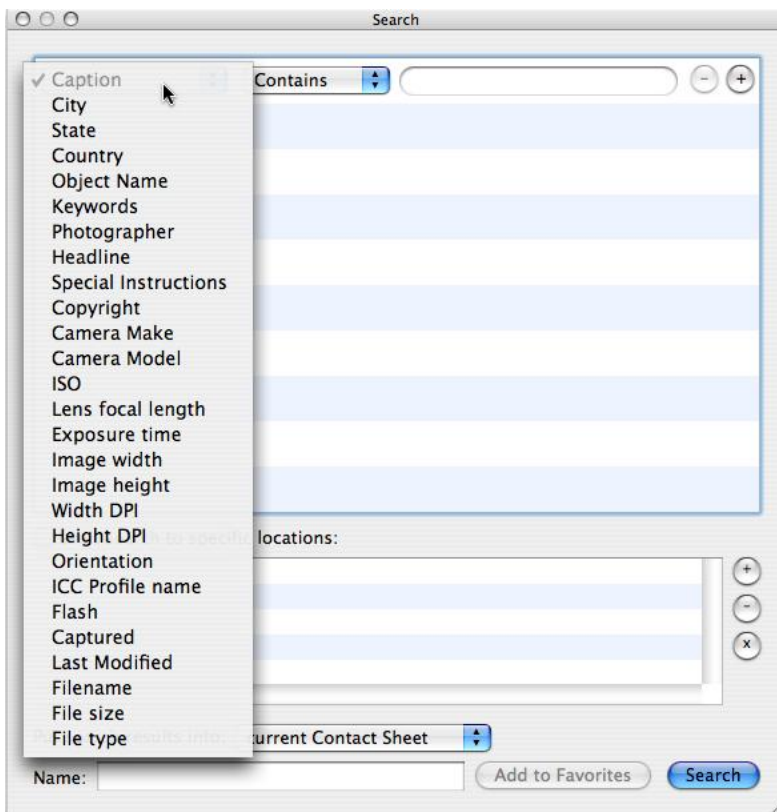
Search

✓ Caption
City
State
Country
Object Name
Keywords
Photographer
Headline
Special Instructions
Copyright
Camera Make
Camera Model
ISO
Lens focal length
Exposure time
Image width
Image height
Width DPI
Height DPI
Orientation
ICC Profile name
Flash
Captured
Last Modified
Filename
File size
File type

Contains

- +

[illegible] locations:

+ - x

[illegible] urrent Contact Sheet

Name:

Add to Favorites

Search